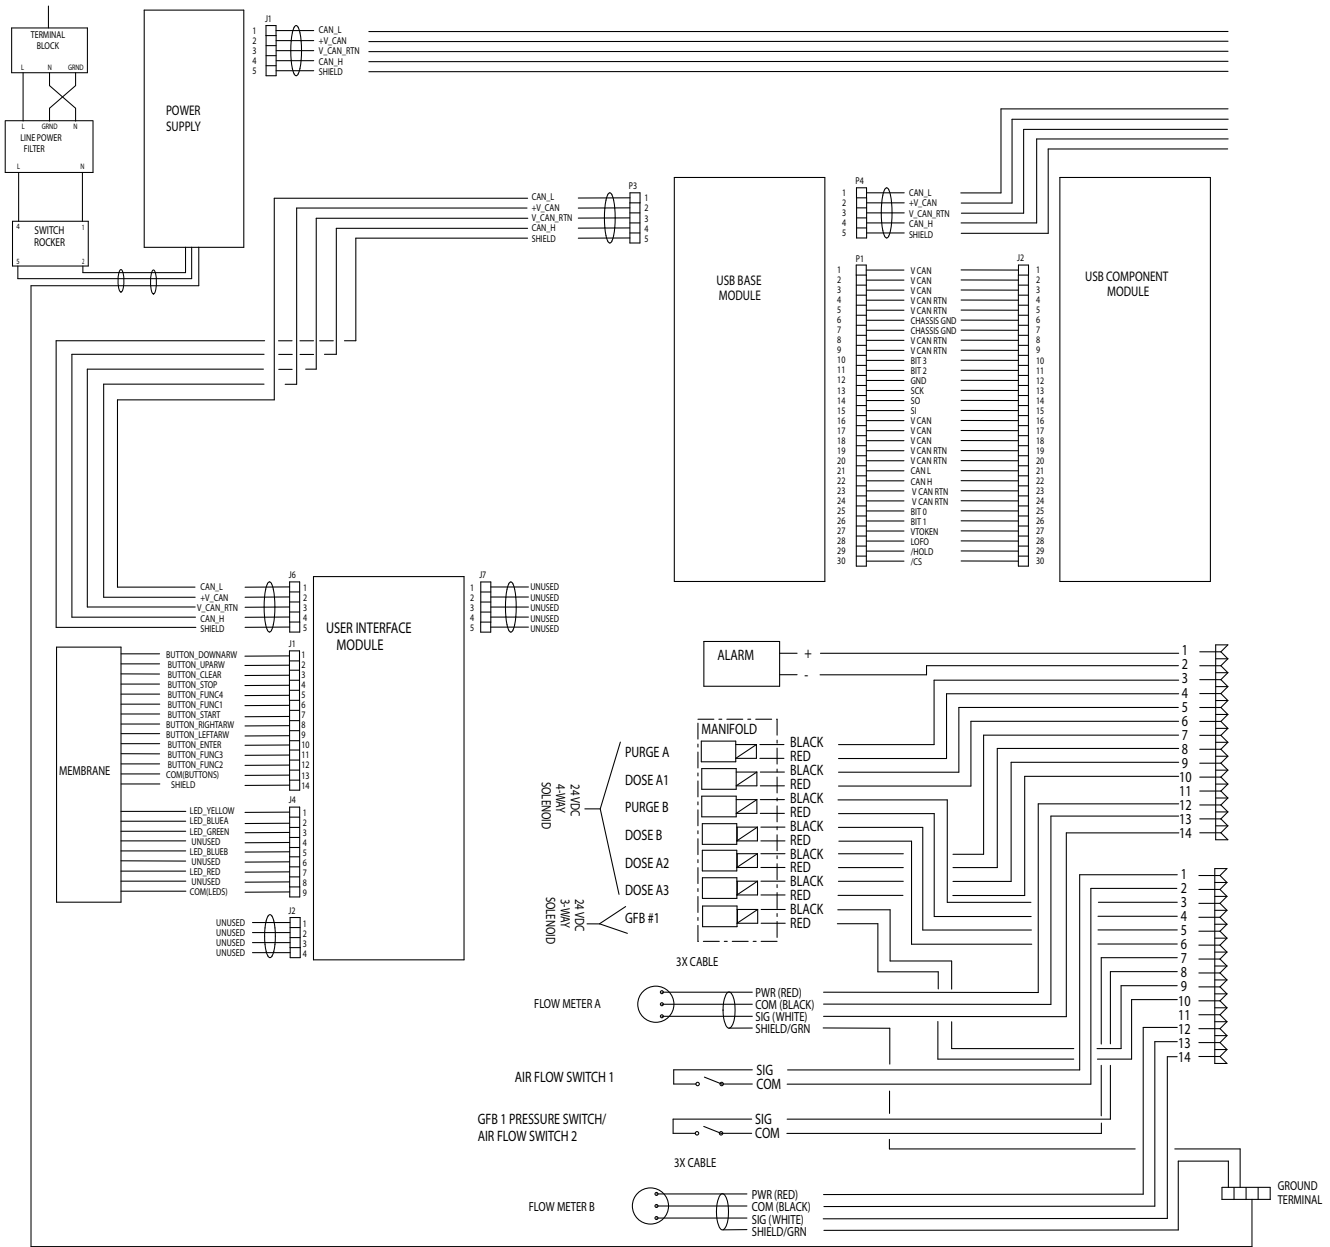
TERMINAL BLOCK
L N GRND

LINE POWER FILTER
L GRND N
L N

SWITCH ROCKER
4 1
5 2

POWER SUPPLY

J1
1 CAN_L
2 +V_CAN
3 V_CAN_RTN
4 CAN_H
5 SHIELD

CAN_L
+V_CAN
V_CAN_RTN
CAN_H
SHIELD
P3
1
2
3
4
5

USB BASE MODULE

P4
1 CAN_L
2 +V_CAN
3 V_CAN_RTN
4 CAN_H
5 SHIELD

USB COMPONENT MODULE

| P1 | | J2 |
|---|---|---|
| 1 | V CAN | 1 |
| 2 | V CAN | 2 |
| 3 | V CAN | 3 |
| 4 | V CAN RTN | 4 |
| 5 | V CAN RTN | 5 |
| 6 | CHASSIS GND | 6 |
| 7 | CHASSIS GND | 7 |
| 8 | V CAN RTN | 8 |
| 9 | V CAN RTN | 9 |
| 10 | BIT 3 | 10 |
| 11 | BIT 2 | 11 |
| 12 | GND | 12 |
| 13 | SCK | 13 |
| 14 | SO | 14 |
| 15 | SI | 15 |
| 16 | V CAN | 16 |
| 17 | V CAN | 17 |
| 18 | V CAN | 18 |
| 19 | V CAN RTN | 19 |
| 20 | V CAN RTN | 20 |
| 21 | CAN L | 21 |
| 22 | CAN H | 22 |
| 23 | V CAN RTN | 23 |
| 24 | V CAN RTN | 24 |
| 25 | BIT 0 | 25 |
| 26 | BIT 1 | 26 |
| 27 | VTOKEN | 27 |
| 28 | LOFO | 28 |
| 29 | /HOLD | 29 |
| 30 | /CS | 30 |

CAN_L
+V_CAN
V_CAN_RTN
CAN_H
SHIELD
J6
1
2
3
4
5

USER INTERFACE MODULE

J7
1 UNUSED
2 UNUSED
3 UNUSED
4 UNUSED
5 UNUSED

MEMBRANE

J1
BUTTON_DOWNARW 1
BUTTON_UPARW 2
BUTTON_CLEAR 3
BUTTON_STOP 4
BUTTON_FUNC4 5
BUTTON_FUNC1 6
BUTTON_START 7
BUTTON_RIGHTARW 8
BUTTON_LEFTARW 9
BUTTON_ENTER 10
BUTTON_FUNC3 11
BUTTON_FUNC2 12
COM(BUTTONS) 13
SHIELD 14

J4
LED_YELLOW 1
LED_BLUEA 2
LED_GREEN 3
UNUSED 4
LED_BLUEB 5
UNUSED 6
LED_RED 7
UNUSED 8
COM(LEDS) 9

J2
UNUSED 1
UNUSED 2
UNUSED 3
UNUSED 4

ALARM
+
-

MANIFOLD

24 VDC 4-WAY SOLENOID
PURGE A
DOSE A1
PURGE B
DOSE B
DOSE A2
DOSE A3

24 VDC 3-WAY SOLENOID
GFB #1

BLACK
RED
BLACK
RED
BLACK
RED
BLACK
RED
BLACK
RED
BLACK
RED
BLACK
RED

1
2
3
4
5
6
7
8
9
10
11
12
13
14

1
2
3
4
5
6
7
8
9
10
11
12
13
14

3X CABLE

FLOW METER A
PWR (RED)
COM (BLACK)
SIG (WHITE)
SHIELD/GRN

AIR FLOW SWITCH 1
SIG
COM

GFB 1 PRESSURE SWITCH/ AIR FLOW SWITCH 2
SIG
COM

3X CABLE

FLOW METER B
PWR (RED)
COM (BLACK)
SIG (WHITE)
SHIELD/GRN

GROUND TERMINAL